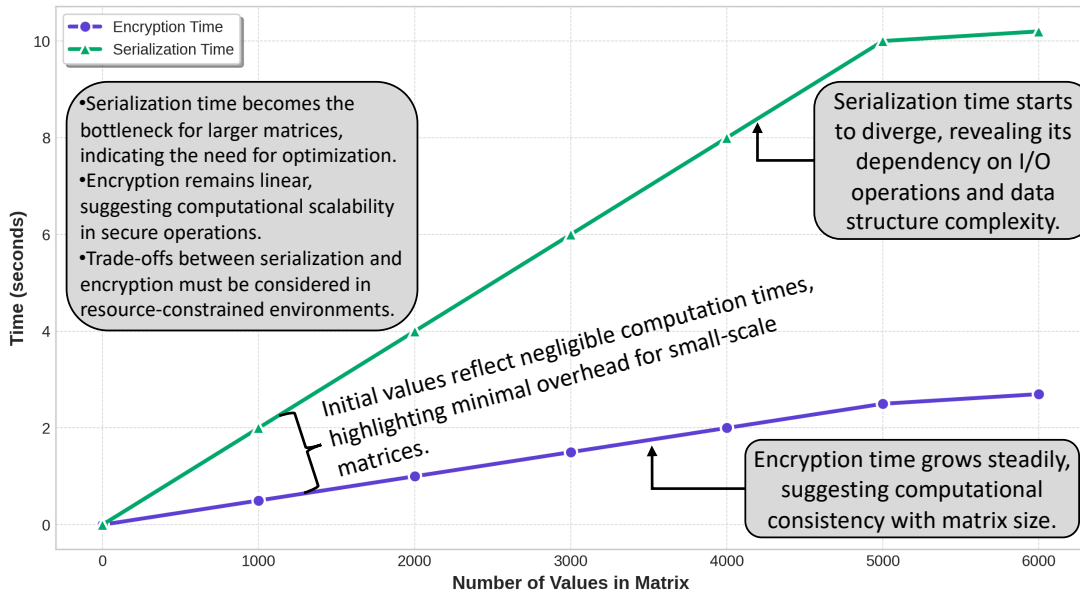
Encryption Time
Serialization Time

•Serialization time becomes the bottleneck for larger matrices, indicating the need for optimization.
•Encryption remains linear, suggesting computational scalability in secure operations.
•Trade-offs between serialization and encryption must be considered in resource-constrained environments.

Serialization time starts to diverge, revealing its dependency on I/O operations and data structure complexity.

Initial values reflect negligible computation times, highlighting minimal overhead for small-scale matrices.

Encryption time grows steadily, suggesting computational consistency with matrix size.

Time (seconds)

10
8
6
4
2
0

0
1000
2000
3000
4000
5000
6000

Number of Values in Matrix